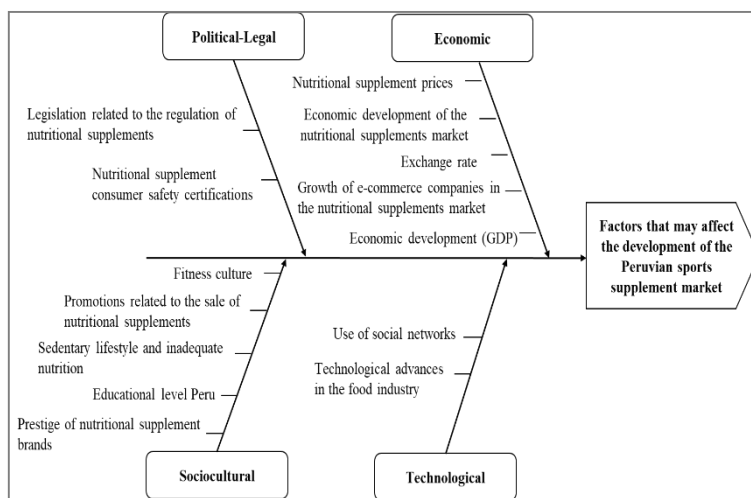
Political-Legal

Economic

Legislation related to the regulation of nutritional supplements

Nutritional supplement consumer safety certifications

Nutritional supplement prices

Economic development of the nutritional supplements market

Exchange rate

Growth of e-commerce companies in the nutritional supplements market

Economic development (GDP)

Factors that may affect the development of the Peruvian sports supplement market

Fitness culture

Promotions related to the sale of nutritional supplements

Sedentary lifestyle and inadequate nutrition

Educational level Peru

Prestige of nutritional supplement brands

Use of social networks

Technological advances in the food industry

Sociocultural

Technological